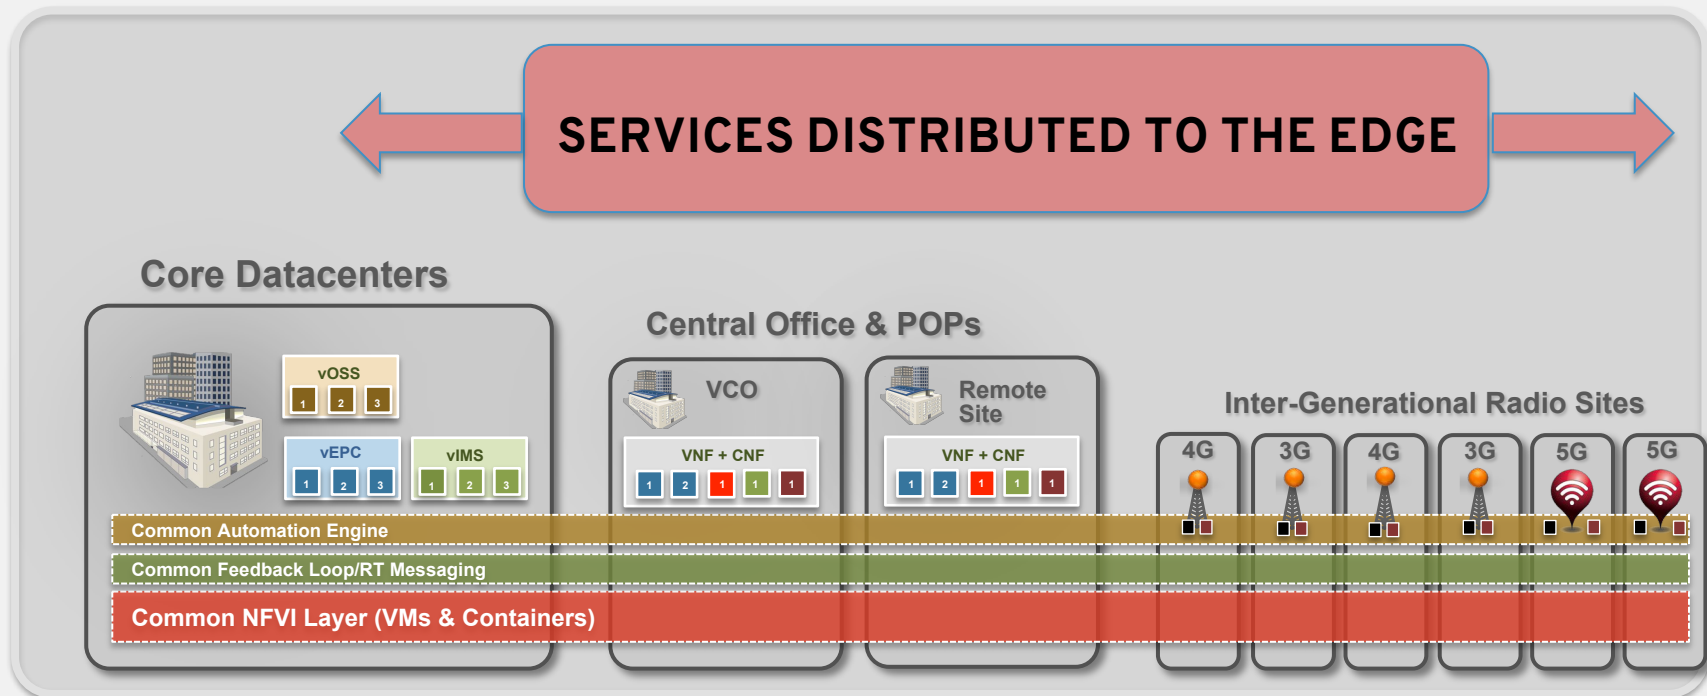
SERVICES DISTRIBUTED TO THE EDGE

Core Datacenters

vOSS
1 2 3

vEPC
1 2 3

vIMS
1 2 3

Central Office & POPs

VCO

VNF + CNF
1 2 1 1 1

Remote Site

VNF + CNF
1 2 1 1 1

Inter-Generational Radio Sites

4G 3G 4G 3G 5G 5G

Common Automation Engine

Common Feedback Loop/RT Messaging

Common NFVI Layer (VMs & Containers)